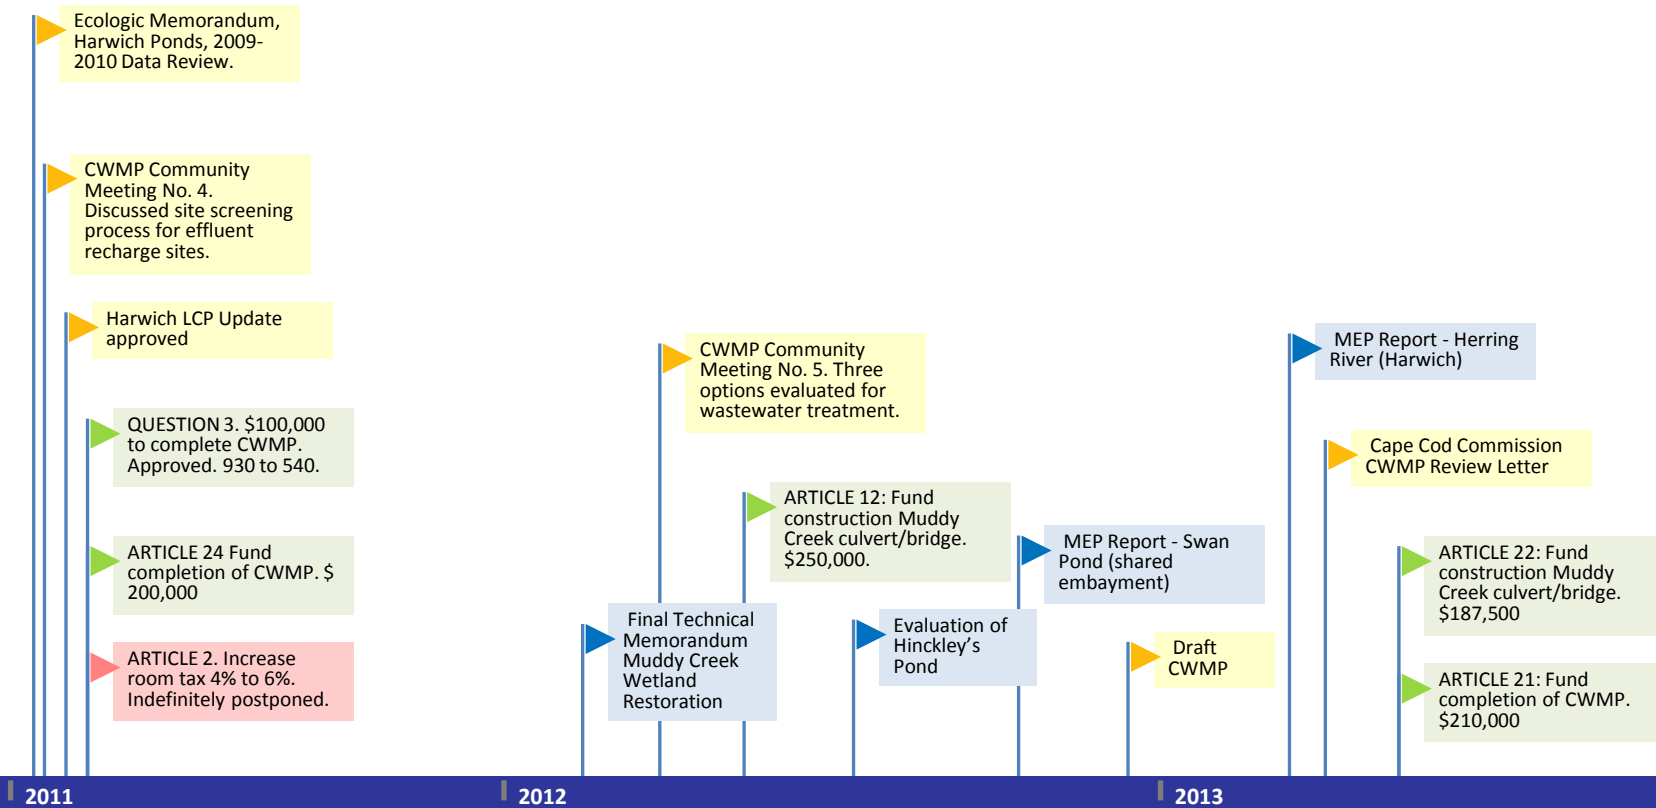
Ecologic Memorandum, Harwich Ponds, 2009-2010 Data Review.

CWMP Community Meeting No. 4. Discussed site screening process for effluent recharge sites.

Harwich LCP Update approved

QUESTION 3. $100,000 to complete CWMP. Approved. 930 to 540.

ARTICLE 24 Fund completion of CWMP. $ 200,000

ARTICLE 2. Increase room tax 4% to 6%. Indefinitely postponed.

Final Technical Memorandum Muddy Creek Wetland Restoration

CWMP Community Meeting No. 5. Three options evaluated for wastewater treatment.

ARTICLE 12: Fund construction Muddy Creek culvert/bridge. $250,000.

Evaluation of Hinckley's Pond

MEP Report - Swan Pond (shared embayment)

Draft CWMP

MEP Report - Herring River (Harwich)

Cape Cod Commission CWMP Review Letter

ARTICLE 22: Fund construction Muddy Creek culvert/bridge. $187,500

ARTICLE 21: Fund completion of CWMP. $210,000

2011

2012

2013